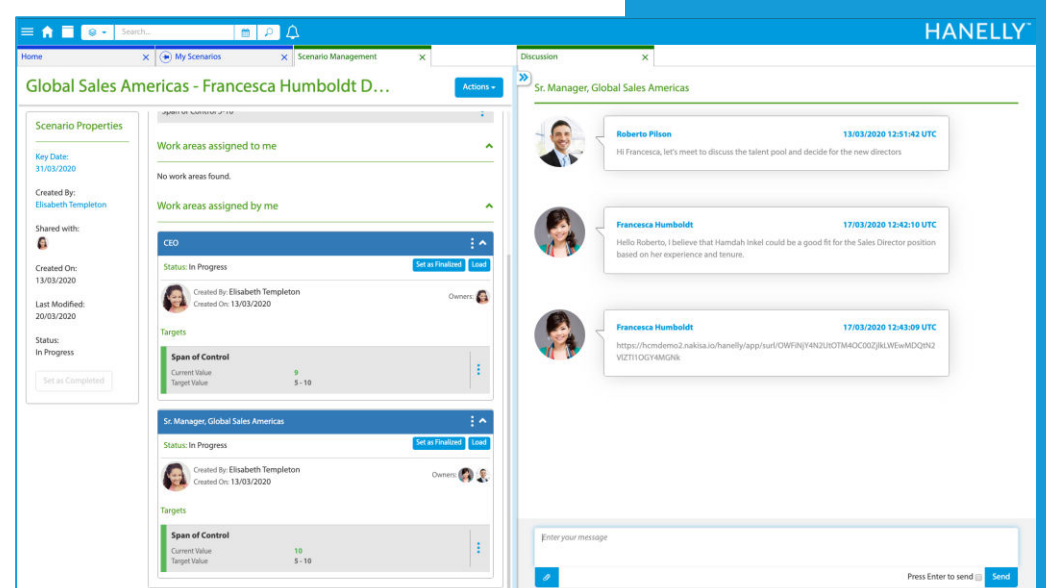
Search...

HANELLY

Home

My Scenarios

Scenario Management

Discussion

Global Sales Americas - Francesca Humboldt D...

Actions

Scenario Properties

Key Date:
31/03/2020

Created By:
Elisabeth Templeton

Shared with:

Created On:
13/03/2020

Last Modified:
20/03/2020

Status:
In Progress

Set as Completed

Work areas assigned to me

No work areas found.

Work areas assigned by me

CEO

Status: In Progress

Set as Finalized

Load

Created By: Elisabeth Templeton
Created On: 13/03/2020

Owners:

Targets

Span of Control

Current Value 9
Target Value 5 - 10

Sr. Manager, Global Sales Americas

Status: In Progress

Set as Finalized

Load

Created By: Elisabeth Templeton
Created On: 13/03/2020

Owners:

Targets

Span of Control

Current Value 10
Target Value 5 - 10

Sr. Manager, Global Sales Americas

Roberto Pilson 13/03/2020 12:51:42 UTC
Hi Francesca, let's meet to discuss the talent pool and decide for the new directors

Francesca Humboldt 17/03/2020 12:42:10 UTC
Hello Roberto, I believe that Hamdah Inkel could be a good fit for the Sales Director position based on her experience and tenure.

Francesca Humboldt 17/03/2020 12:43:09 UTC
https://hcmdemo2.nakisa.io/hanelly/app/surl/OWFiNjY4N2UtOTM4OC00ZjlkLWEwMDQtN2VlZTI1OGY4MGNk

Enter your message

Press Enter to send

Send